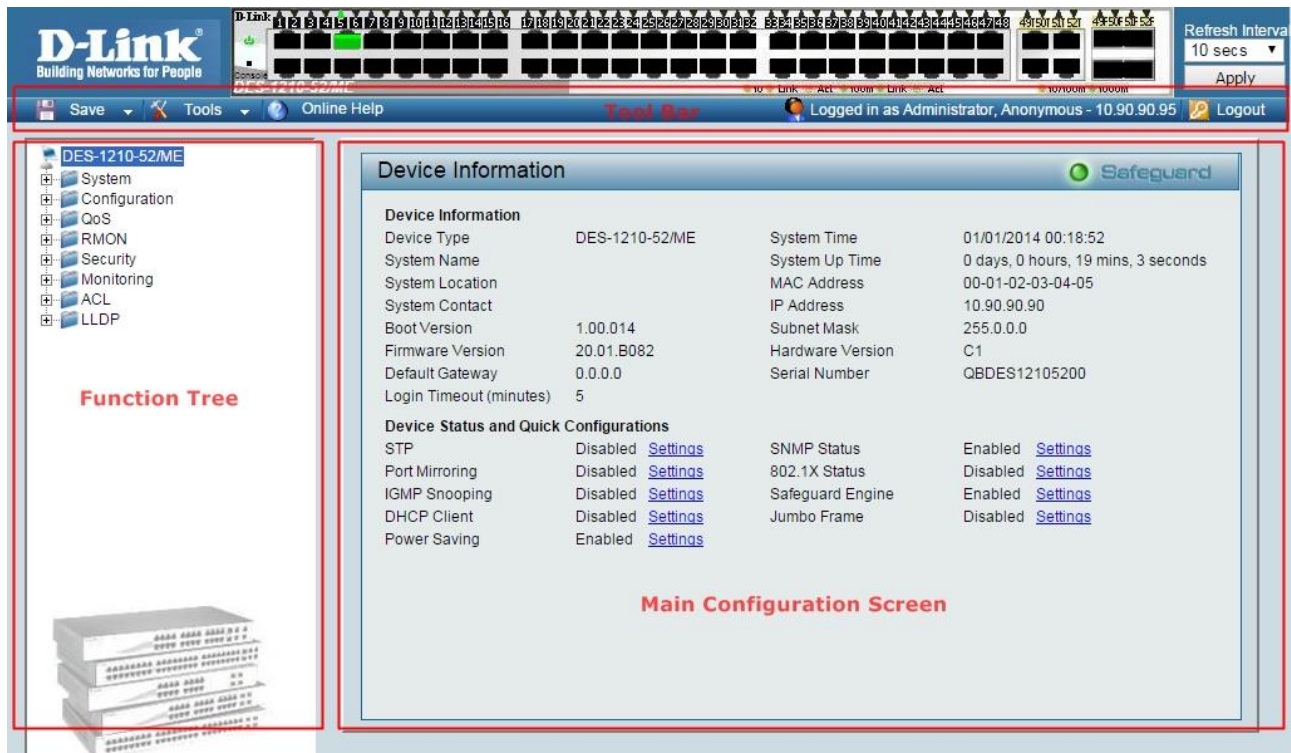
D-Link
Building Networks for People

D-Link 1 2 3 4 5 6 7 8 9 10 11 12 13 14 15 16 17 18 19 20 21 22 23 24 25 26 27 28 29 30 31 32 33 34 35 36 37 38 39 40 41 42 43 44 45 46 47 48 49 50 51 52T 49F 50F 51F 52F
Console
DES-1210-52/ME
10 Link Act 100m Link Act 10/100m 1000m

Refresh Interval
10 secs
Apply

Save Tools Online Help Tool Bar Logged in as Administrator, Anonymous - 10.90.90.95 Logout

DES-1210-52/ME
System
Configuration
QoS
RMON
Security
Monitoring
ACL
LLDP

Function Tree

Device Information
Safeguard

Device Information

| Device Type | DES-1210-52/ME | System Time | 01/01/2014 00:18:52 |
|---|---|---|---|
| System Name | | System Up Time | 0 days, 0 hours, 19 mins, 3 seconds |
| System Location | | MAC Address | 00-01-02-03-04-05 |
| System Contact | | IP Address | 10.90.90.90 |
| Boot Version | 1.00.014 | Subnet Mask | 255.0.0.0 |
| Firmware Version | 20.01.B082 | Hardware Version | C1 |
| Default Gateway | 0.0.0.0 | Serial Number | QBDES12105200 |
| Login Timeout (minutes) | 5 | | |

Device Status and Quick Configurations

| STP | Disabled Settings | SNMP Status | Enabled Settings |
|---|---|---|---|
| Port Mirroring | Disabled Settings | 802.1X Status | Disabled Settings |
| IGMP Snooping | Disabled Settings | Safeguard Engine | Enabled Settings |
| DHCP Client | Disabled Settings | Jumbo Frame | Disabled Settings |
| Power Saving | Enabled Settings | | |

Main Configuration Screen